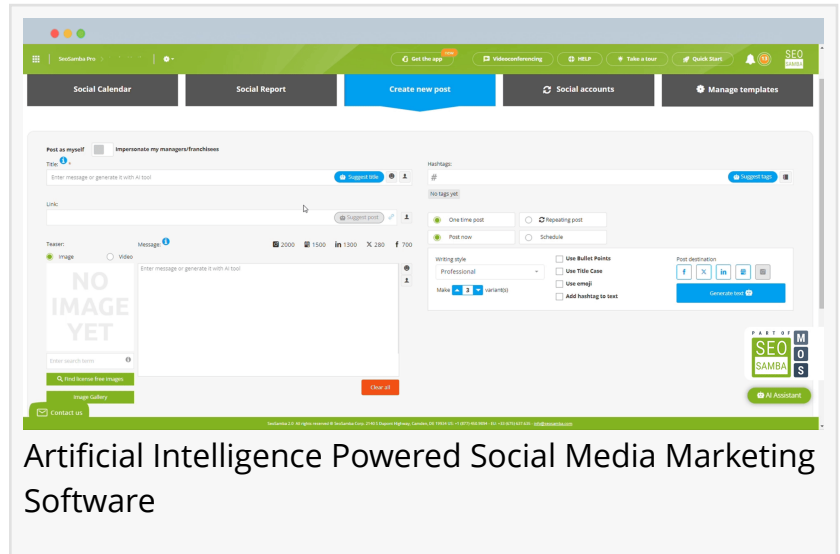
SeoSamba Pro

Get the app
new
Videoconferencing
HELP
Take a tour
Quick Start
SEO SAMBA

Social Calendar
Social Report
Create new post
Social accounts
Manage templates

Post as myself
Impersonate my managers/franchisees

Title
Enter message or generate it with AI tool
Suggest title

Link:
Suggest post

Teaser:
Image
Video

NO IMAGE YET

Enter search term
Find license free images
Image Gallery

Message
2000
1500
1300
280
700
Enter message or generate it with AI tool

Clear all

Hashtags:
#
Suggest tags
No tags yet

One time post
Repeating post
Post now
Schedule

Writing style
Professional
Make 3 variant(s)
Use Bullet Points
Use Title Case
Use emoji
Add hashtag to text

Post destination
Generate text

PART OF
SEO SAMBA
M O S

AI Assistant

Contact us

SeoSamba 2.0. All rights reserved © SeoSamba Corp. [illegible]

Artificial Intelligence Powered Social Media Marketing Software